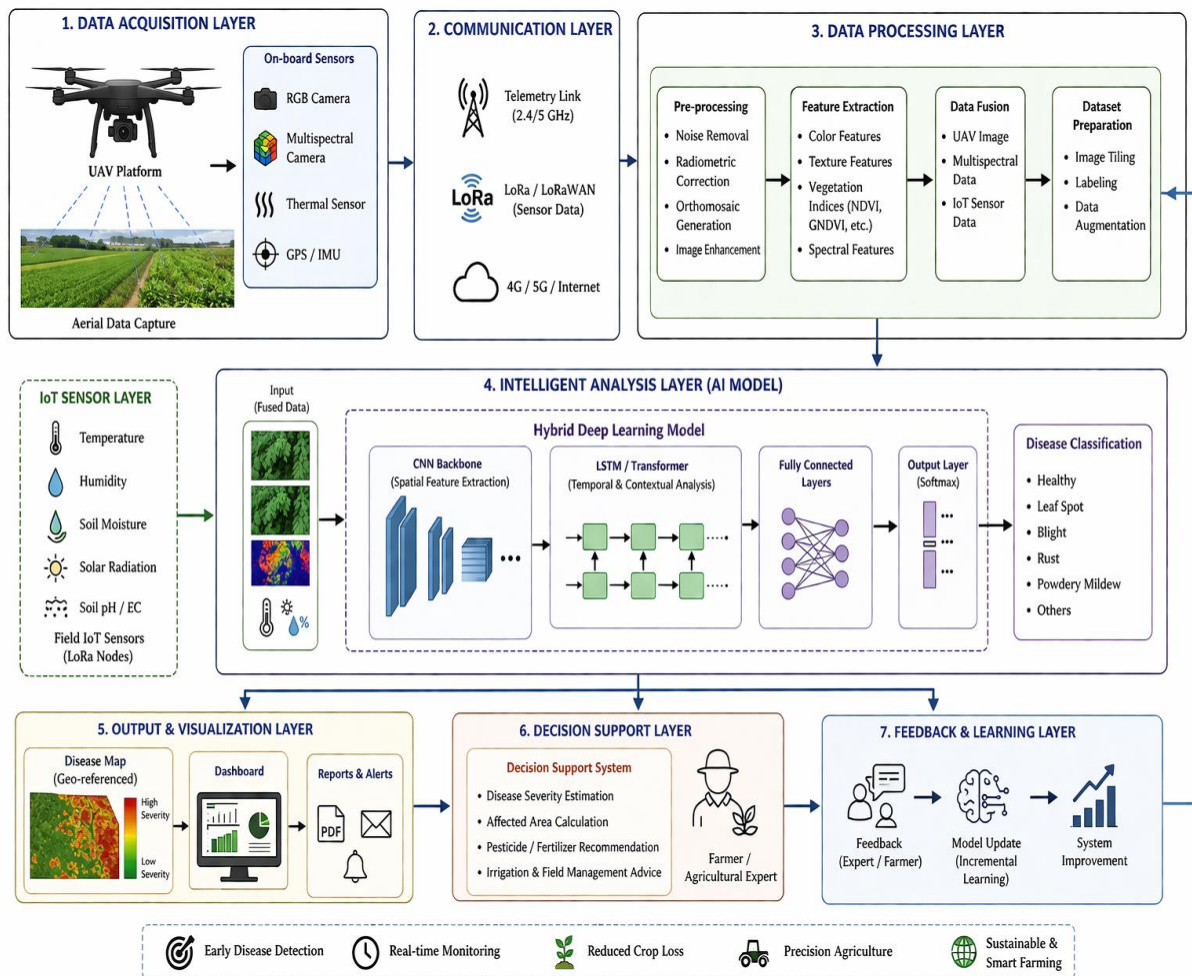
1. DATA ACQUISITION LAYER

UAV Platform

Aerial Data Capture

On-board Sensors
RGB Camera
Multispectral Camera
Thermal Sensor
GPS / IMU

2. COMMUNICATION LAYER

Telemetry Link (2.4/5 GHz)

LoRa

LoRa / LoRaWAN (Sensor Data)

4G / 5G / Internet

3. DATA PROCESSING LAYER

Pre-processing
• Noise Removal
• Radiometric Correction
• Orthomosaic Generation
• Image Enhancement

Feature Extraction
• Color Features
• Texture Features
• Vegetation Indices (NDVI, GNDVI, etc.)
• Spectral Features

Data Fusion
• UAV Image
• Multispectral Data
• IoT Sensor Data

Dataset Preparation
• Image Tiling
• Labeling
• Data Augmentation

IoT SENSOR LAYER
Temperature
Humidity
Soil Moisture
Solar Radiation
Soil pH / EC
Field IoT Sensors (LoRa Nodes)

4. INTELLIGENT ANALYSIS LAYER (AI MODEL)

Input (Fused Data)

%

Hybrid Deep Learning Model

CNN Backbone (Spatial Feature Extraction)

LSTM / Transformer (Temporal & Contextual Analysis)

Fully Connected Layers

Output Layer (Softmax)

Disease Classification
• Healthy
• Leaf Spot
• Blight
• Rust
• Powdery Mildew
• Others

5. OUTPUT & VISUALIZATION LAYER

Disease Map (Geo-referenced)
High Severity
Low Severity

Dashboard

Reports & Alerts
PDF

6. DECISION SUPPORT LAYER

Decision Support System
• Disease Severity Estimation
• Affected Area Calculation
• Pesticide / Fertilizer Recommendation
• Irrigation & Field Management Advice

Farmer / Agricultural Expert

7. FEEDBACK & LEARNING LAYER

Feedback (Expert / Farmer)

Model Update (Incremental Learning)

System Improvement

Early Disease Detection
Real-time Monitoring
Reduced Crop Loss
Precision Agriculture
Sustainable & Smart Farming